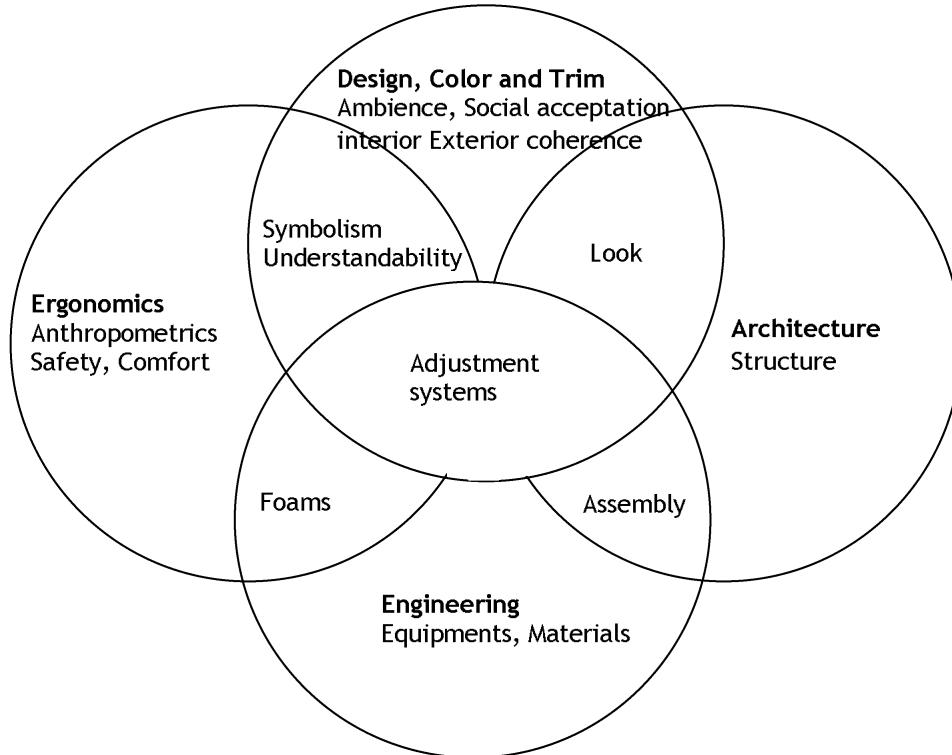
**Design, Color and Trim**
Ambience, Social acceptation
interior Exterior coherence

Symbolism
Understandability

Look

**Ergonomics**
Anthropometrics
Safety, Comfort

Adjustment
systems

**Architecture**
Structure

Foams

Assembly

**Engineering**
Equipments, Materials